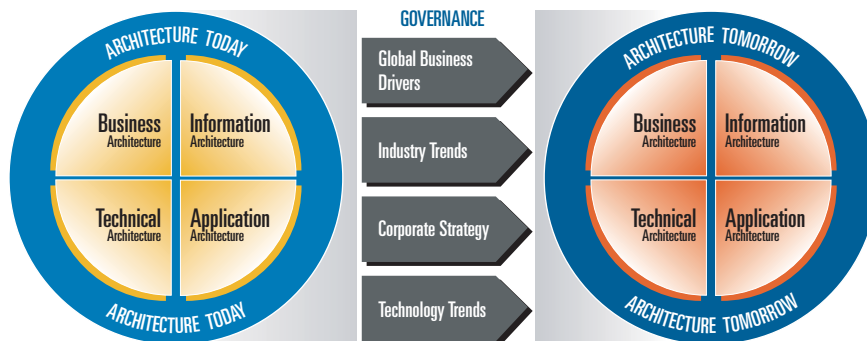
ARCHITECTURE TODAY

Business
Architecture

Information
Architecture

Technical
Architecture

Application
Architecture

ARCHITECTURE TODAY

GOVERNANCE

Global Business Drivers

Industry Trends

Corporate Strategy

Technology Trends

ARCHITECTURE TOMORROW

Business
Architecture

Information
Architecture

Technical
Architecture

Application
Architecture

ARCHITECTURE TOMORROW